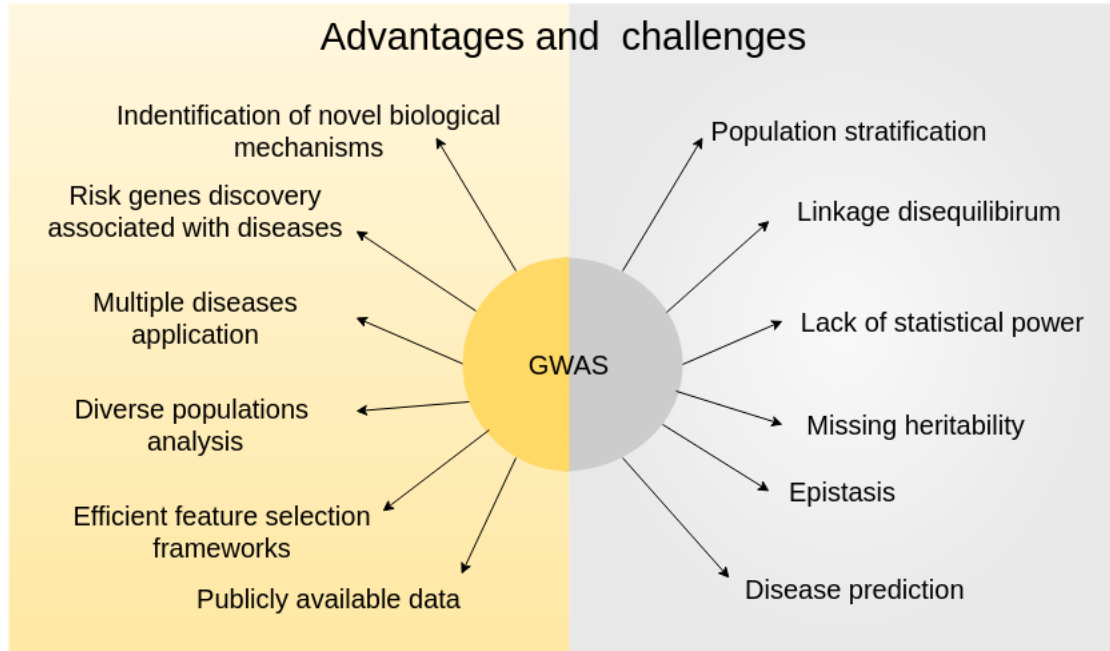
Advantages and challenges

Indentification of novel biological mechanisms

Risk genes discovery associated with diseases

Multiple diseases application

Diverse populations analysis

Efficient feature selection frameworks

Publicly available data

GWAS

Population stratification

Linkage disequilibirum

Lack of statistical power

Missing heritability

Epistasis

Disease prediction